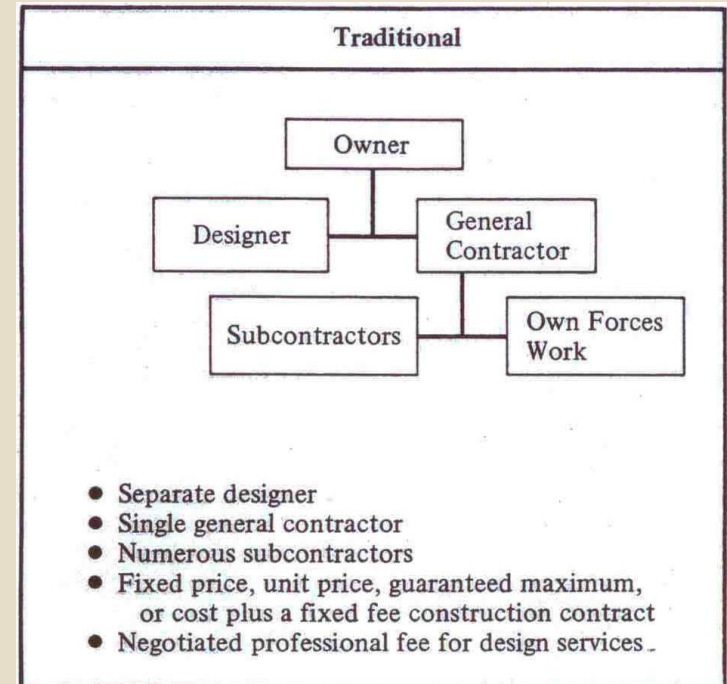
Traditional

Owner

Designer

General Contractor

Subcontractors

Own Forces Work

- Separate designer
- Single general contractor
- Numerous subcontractors
- Fixed price, unit price, guaranteed maximum, or cost plus a fixed fee construction contract
- Negotiated professional fee for design services